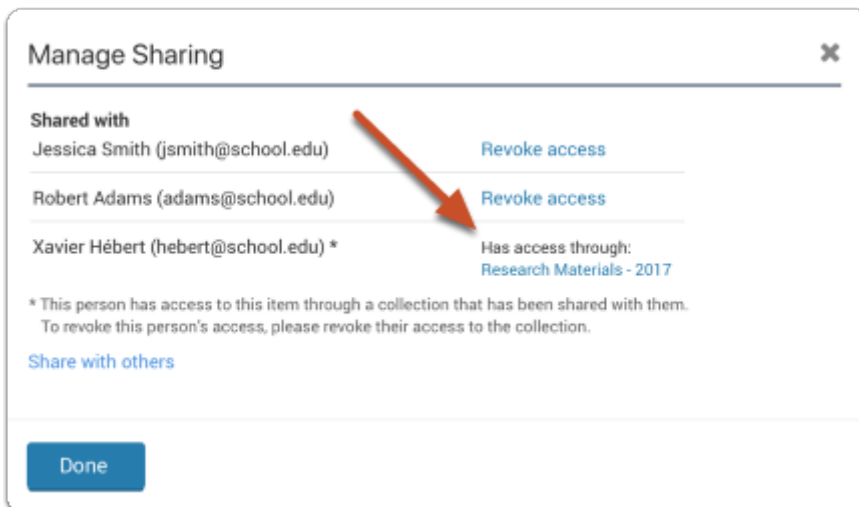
Manage Sharing

×

Shared with

Jessica Smith (jsmith@school.edu) Revoke access

Robert Adams (adams@school.edu) Revoke access

Xavier Hébert (hebert@school.edu) * Has access through: Research Materials - 2017

* This person has access to this item through a collection that has been shared with them. To revoke this person's access, please revoke their access to the collection.

Share with others

Done